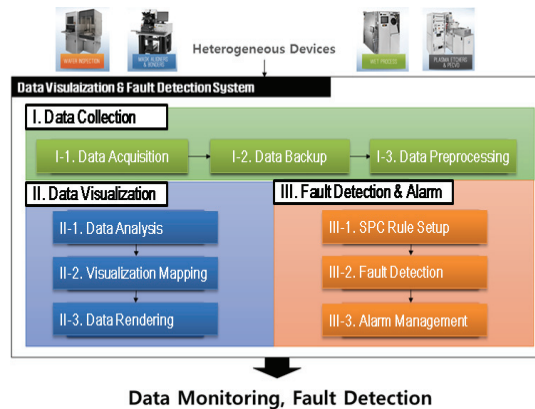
WAFER INSPECTION

MASK ALIGNER & BONDING

Heterogeneous Devices

WET PROCESS

PLASMA ETCHERS & PECVD

Data Visualaization & Fault Detection System

I. Data Collection

I-1. Data Acquisition

I-2. Data Backup

I-3. Data Preprocessing

II. Data Visualization

II-1. Data Analysis

II-2. Visualization Mapping

II-3. Data Rendering

III. Fault Detection & Alarm

III-1. SPC Rule Setup

III-2. Fault Detection

III-3. Alarm Management

Data Monitoring, Fault Detection